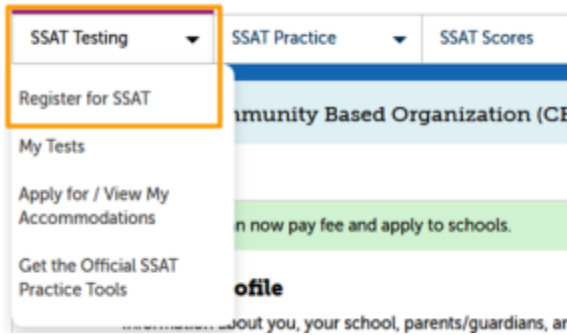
SSAT Testing
SSAT Practice
SSAT Scores

Register for SSAT
My Tests
Apply for / View My Accommodations
Get the Official SSAT Practice Tools

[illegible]mmunity Based Organization (C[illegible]

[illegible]n now pay fee and apply to schools.

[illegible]ofile

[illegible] about you, your school, parents/guardians, a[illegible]